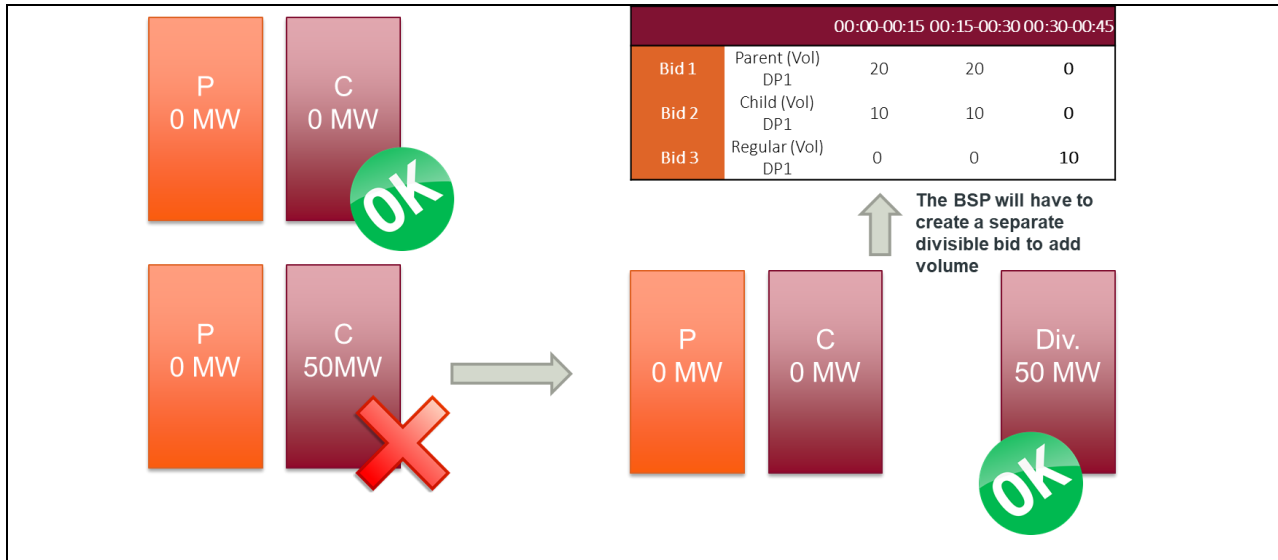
P
0 MW

C
0 MW

OK

| | | 00:00-00:15 | 00:15-00:30 | 00:30-00:45 |
|---|---|---|---|---|
| Bid 1 | Parent (Vol) DP1 | 20 | 20 | 0 |
| Bid 2 | Child (Vol) DP1 | 10 | 10 | 0 |
| Bid 3 | Regular (Vol) DP1 | 0 | 0 | 10 |

The BSP will have to create a separate divisible bid to add volume

P
0 MW

C
50MW

P
0 MW

C
0 MW

Div.
50 MW

OK